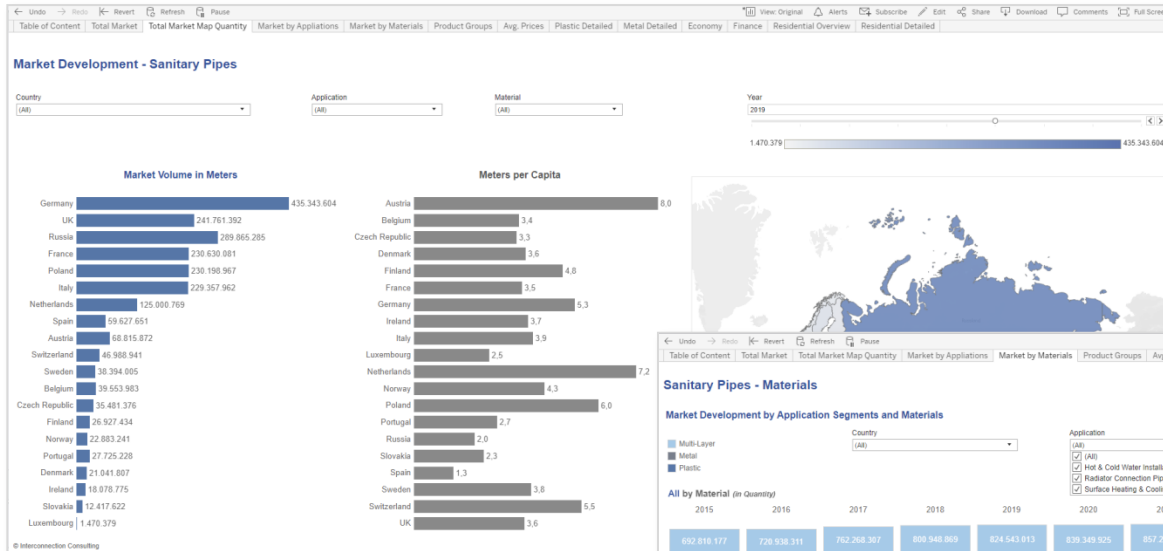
Undo   Redo   Revert   Refresh   Pause
View: Original   Alerts   Subscribe   Edit   Share   Download   Comments   Full Scre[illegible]

Table of Content | Total Market | Total Market Map Quantity | Market by Appliations | Market by Materials | Product Groups | Avg. Prices | Plastic Detailed | Metal Detailed | Economy | Finance | Residential Overview | Residential Detailed

Market Development - Sanitary Pipes

Country
(All)

Application
(All)

Material
(All)

Year
2019

1.470.379   435.343.604

Market Volume in Meters

| | |
|---|---|
| Germany | 435.343.604 |
| UK | 241.761.392 |
| Russia | 289.865.285 |
| France | 230.630.081 |
| Poland | 230.198.967 |
| Italy | 229.357.962 |
| Netherlands | 125.000.769 |
| Spain | 59.627.651 |
| Austria | 68.815.872 |
| Switzerland | 46.988.941 |
| Sweden | 38.394.005 |
| Belgium | 39.553.983 |
| Czech Republic | 35.481.376 |
| Finland | 26.927.434 |
| Norway | 22.883.241 |
| Portugal | 27.725.228 |
| Denmark | 21.041.807 |
| Ireland | 18.078.775 |
| Slovakia | 12.417.622 |
| Luxembourg | 1.470.379 |

Meters per Capita

| | |
|---|---|
| Austria | 8,0 |
| Belgium | 3,4 |
| Czech Republic | 3,3 |
| Denmark | 3,6 |
| Finland | 4,8 |
| France | 3,5 |
| Germany | 5,3 |
| Ireland | 3,7 |
| Italy | 3,9 |
| Luxembourg | 2,5 |
| Netherlands | 7,2 |
| Norway | 4,3 |
| Poland | 6,0 |
| Portugal | 2,7 |
| Russia | 2,0 |
| Slovakia | 2,3 |
| Spain | 1,3 |
| Sweden | 3,8 |
| Switzerland | 5,5 |
| UK | 3,6 |

© Interconnection Consulting

Undo   Redo   Revert   Refresh   Pause

Table of Content | Total Market | Total Market Map Quantity | Market by Appliations | Market by Materials | Product Groups | Av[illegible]

Sanitary Pipes - Materials

Market Development by Application Segments and Materials

Multi-Layer
Metal
Plastic

Country
(All)

Application
(All)
(All)
Hot & Cold Water Instal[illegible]
Radiator Connection Pip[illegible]
Surface Heating & Cooli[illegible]

All by Material (in Quantity)

| 2015 | 2016 | 2017 | 2018 | 2019 | 2020 | 2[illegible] |
|---|---|---|---|---|---|---|
| 692.818.177 | 720.938.311 | 762.268.307 | 808.948.869 | 824.543.013 | 839.349.925 | 857.2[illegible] |